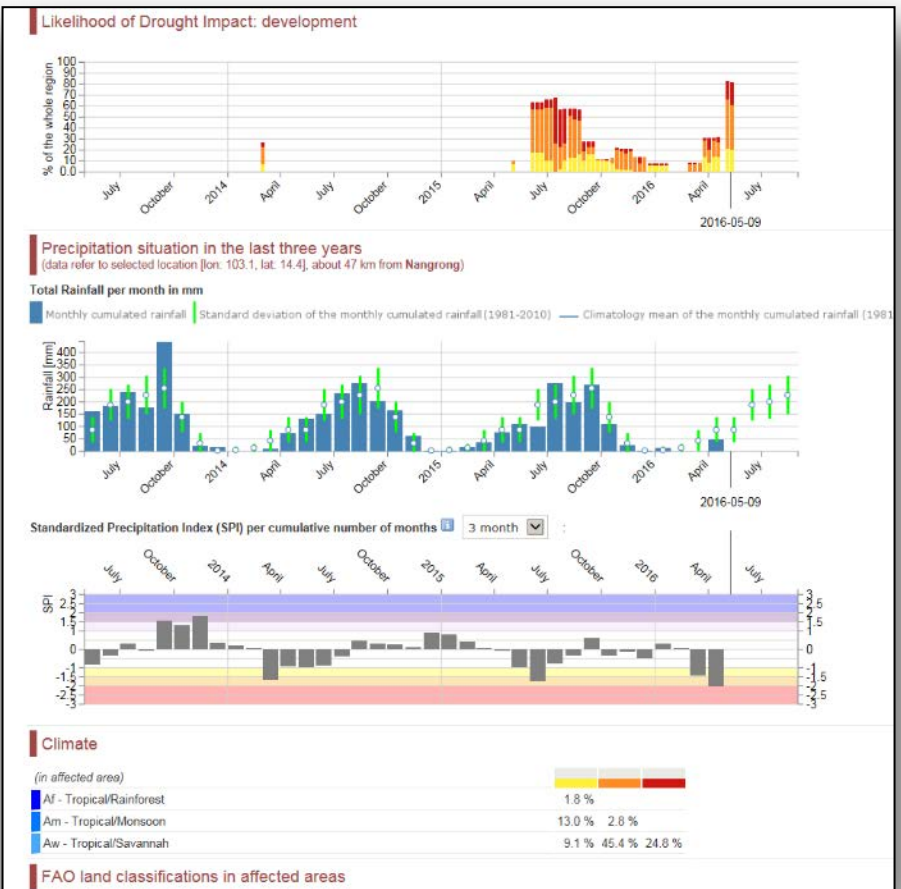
Likelihood of Drought Impact: development

% of the whole region
100
90
80
70
60
50
40
30
20
10
0.0

July
October
2014
April
July
October
2015
April
July
October
2016
April
July
2016-05-09

Precipitation situation in the last three years
(data refer to selected location [lon: 103.1, lat: 14.4], about 47 km from Nangrong)

Total Rainfall per month in mm

Monthly cumulated rainfall | Standard deviation of the monthly cumulated rainfall (1981-2010) — Climatology mean of the monthly cumulated rainfall (1981

Rainfall [mm]
400
350
300
250
200
150
100
50
0

July
October
2014
April
July
October
2015
April
July
October
2016
April
July
2016-05-09

Standardized Precipitation Index (SPI) per cumulative number of months 3 month

July
October
2014
April
July
October
2015
April
July
October
2016
April
July

SPI
3
2.5
2
1.5
1
0
-1
-1.5
-2
-2.5
-3

Climate

(in affected area)

| | | | |
|---|---|---|---|
| Af - Tropical/Rainforest | 1.8 % | | |
| Am - Tropical/Monsoon | 13.0 % | 2.8 % | |
| Aw - Tropical/Savannah | 9.1 % | 45.4 % | 24.8 % |

FAO land classifications in affected areas